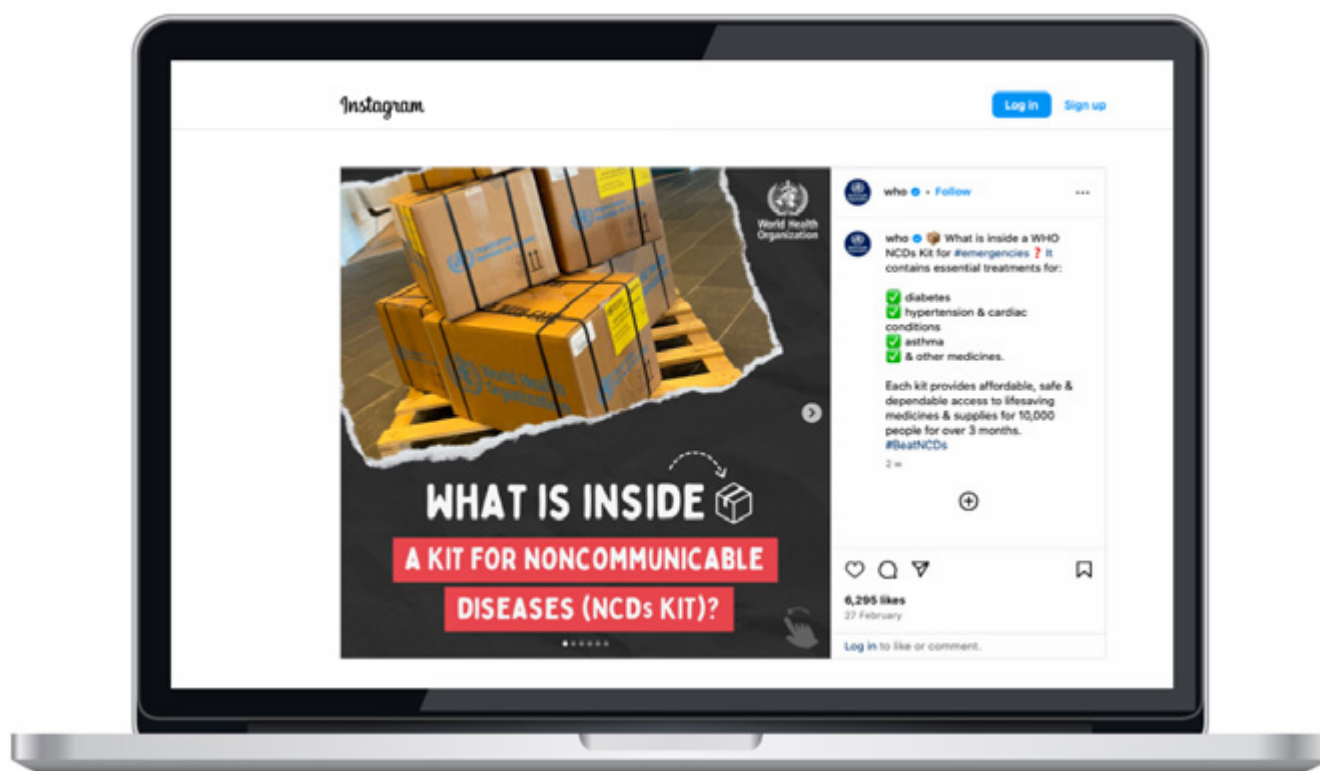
Instagram

Log in Sign up

World Health Organization

WHAT IS INSIDE

A KIT FOR NONCOMMUNICABLE DISEASES (NCDs KIT)?

who • Follow

who 📦 What is inside a WHO NCDs Kit for #emergencies❓It contains essential treatments for:

✅ diabetes
✅ hypertension & cardiac conditions
✅ asthma
✅ & other medicines.

Each kit provides affordable, safe & dependable access to lifesaving medicines & supplies for 10,000 people for over 3 months. #BeatNCDs

2 w

6,295 likes
27 February

Log in to like or comment.